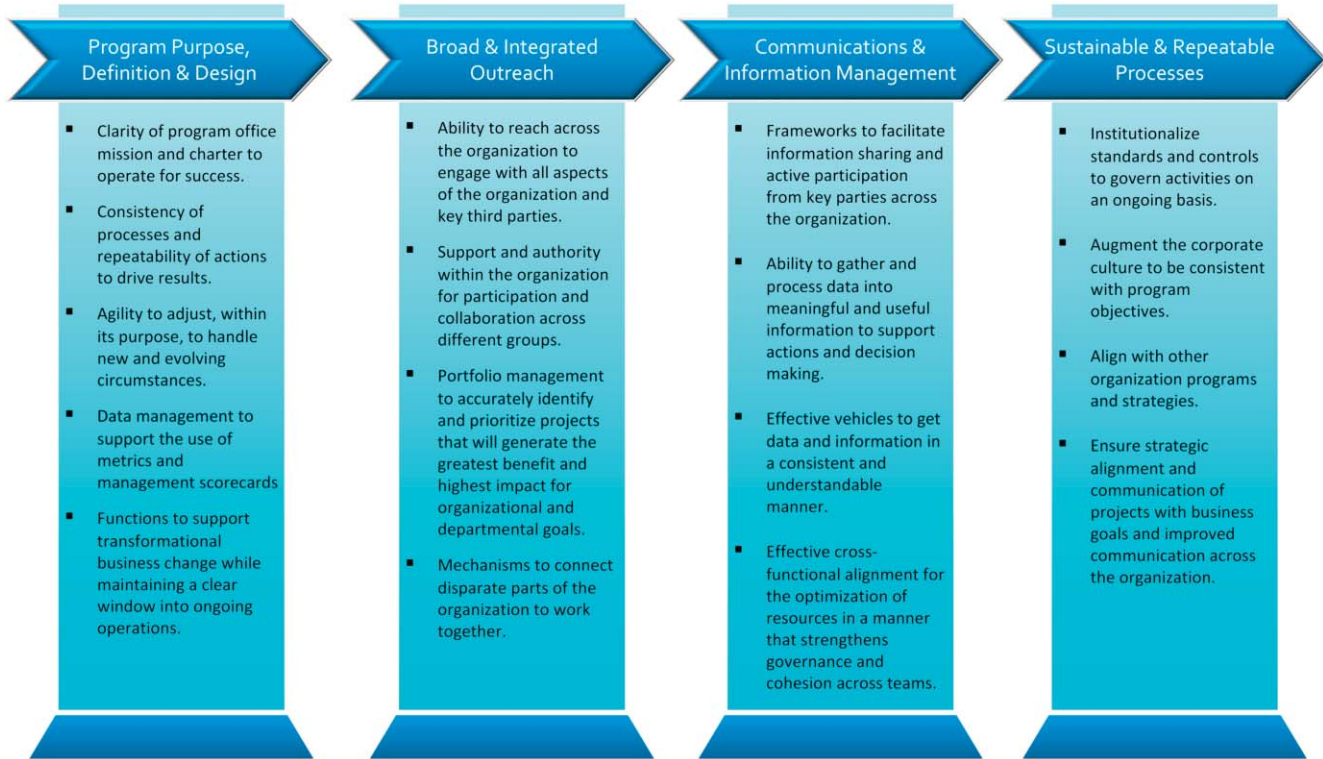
Program Purpose, Definition & Design

- Clarity of program office mission and charter to operate for success.
- Consistency of processes and repeatability of actions to drive results.
- Agility to adjust, within its purpose, to handle new and evolving circumstances.
- Data management to support the use of metrics and management scorecards
- Functions to support transformational business change while maintaining a clear window into ongoing operations.

Broad & Integrated Outreach

- Ability to reach across the organization to engage with all aspects of the organization and key third parties.
- Support and authority within the organization for participation and collaboration across different groups.
- Portfolio management to accurately identify and prioritize projects that will generate the greatest benefit and highest impact for organizational and departmental goals.
- Mechanisms to connect disparate parts of the organization to work together.

Communications & Information Management

- Frameworks to facilitate information sharing and active participation from key parties across the organization.
- Ability to gather and process data into meaningful and useful information to support actions and decision making.
- Effective vehicles to get data and information in a consistent and understandable manner.
- Effective cross-functional alignment for the optimization of resources in a manner that strengthens governance and cohesion across teams.

Sustainable & Repeatable Processes

- Institutionalize standards and controls to govern activities on an ongoing basis.
- Augment the corporate culture to be consistent with program objectives.
- Align with other organization programs and strategies.
- Ensure strategic alignment and communication of projects with business goals and improved communication across the organization.